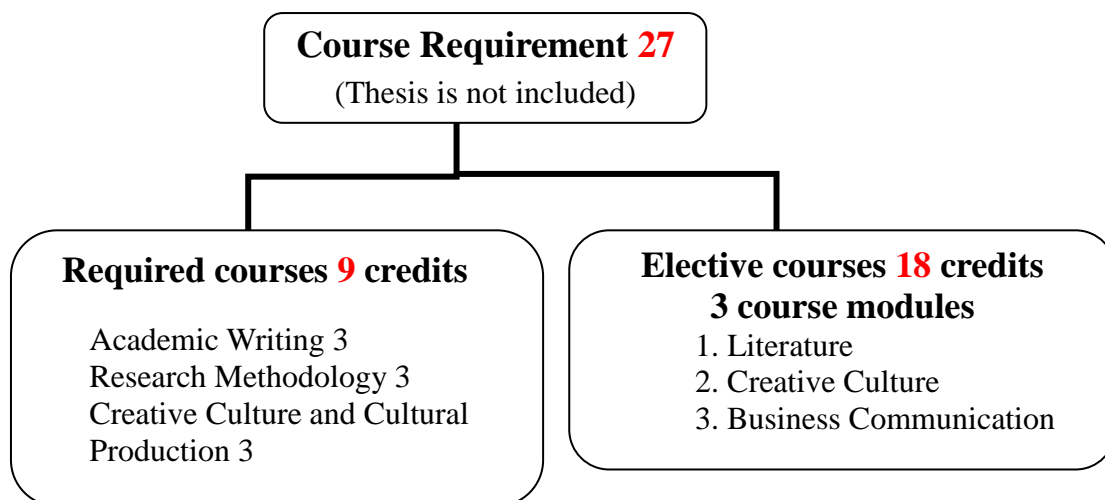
Course Requirement 27
(Thesis is not included)

Required courses 9 credits

Academic Writing 3
Research Methodology 3
Creative Culture and Cultural Production 3

Elective courses 18 credits
3 course modules
1. Literature
2. Creative Culture
3. Business Communication